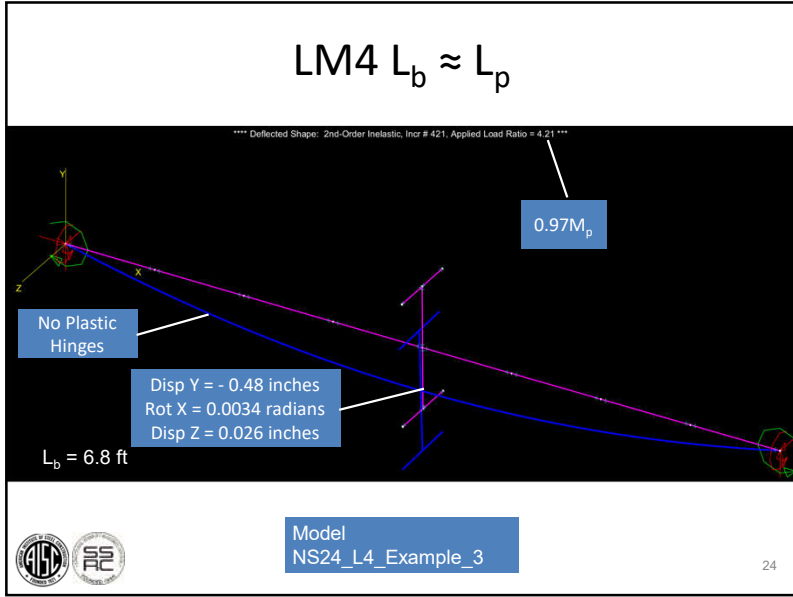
LM4 $L_b \approx L_p$

**** Deflected Shape: 2nd-Order Inelastic, Incr # 421, Applied Load Ratio = 4.21 ***

Y

Z

X

$0.97M_p$

No Plastic Hinges

Disp Y = - 0.48 inches
Rot X = 0.0034 radians
Disp Z = 0.026 inches

$L_b$ = 6.8 ft

Model
NS24_L4_Example_3

AISC

SSRC

24